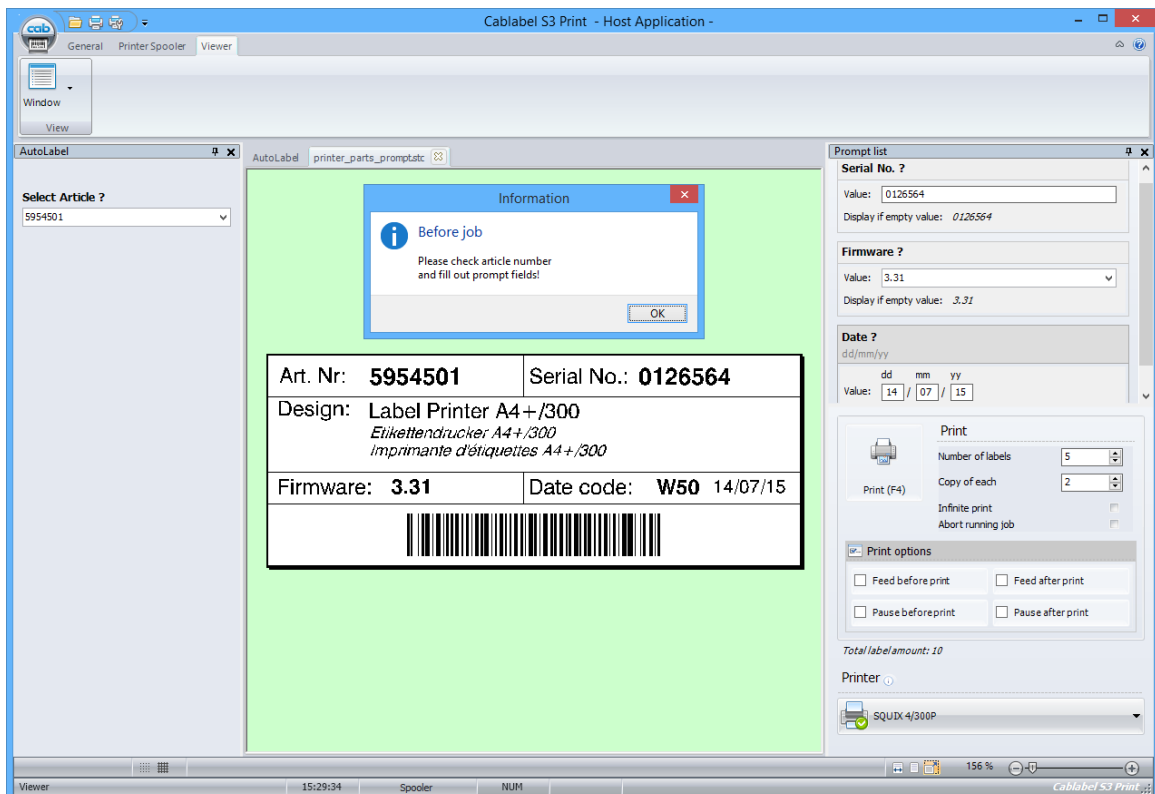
cab

Cablabel S3 Print - Host Application -

General Printer Spooler Viewer

Window

View

AutoLabel

Select Article ?

5954501

AutoLabel printer_parts_prompt.stc

Information

Before job

Please check article number and fill out prompt fields!

OK

| Art. Nr: 5954501 | Serial No.: 0126564 |
|---|---|
| Design: Label Printer A4+/300 Etikettendrucker A4+/300 Imprimante d'étiquettes A4+/300 | |
| Firmware: 3.31 | Date code: W50 14/07/15 |

Prompt list

Serial No. ?

Value: 0126564

Display if empty value: 0126564

Firmware ?

Value: 3.31

Display if empty value: 3.31

Date ?

dd/mm/yy

dd mm yy

Value: 14 / 07 / 15

Print

Print (F4)

Number of labels 5

Copy of each 2

Infinite print

Abort running job

Print options

Feed before print

Feed after print

Pause before print

Pause after print

Total label amount: 10

Printer

SQUIX 4/300P

156 %

Viewer 15:29:34 Spooler NUM Cablabel S3 Print